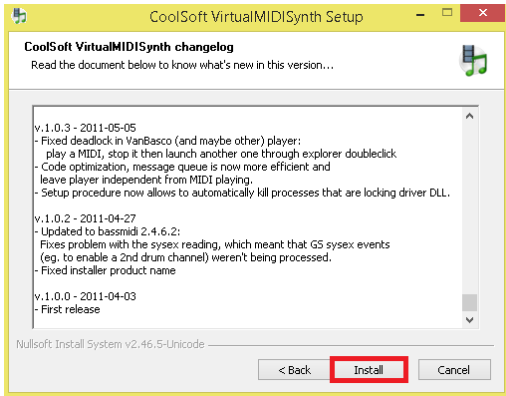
CoolSoft VirtualMIDISynth Setup

CoolSoft VirtualMIDISynth changelog

Read the document below to know what's new in this version...

v.1.0.3 - 2011-05-05
- Fixed deadlock in VanBasco (and maybe other) player:
play a MIDI, stop it then launch another one through explorer doubleclick
- Code optimization, message queue is now more efficient and leave player independent from MIDI playing.
- Setup procedure now allows to automatically kill processes that are locking driver DLL.

v.1.0.2 - 2011-04-27
- Updated to bassmidi 2.4.6.2:
Fixes problem with the sysex reading, which meant that GS sysex events (eg. to enable a 2nd drum channel) weren't being processed.
- Fixed installer product name

v.1.0.0 - 2011-04-03
- First release

Nullsoft Install System v2.46.5-Unicode

< Back

Install

Cancel